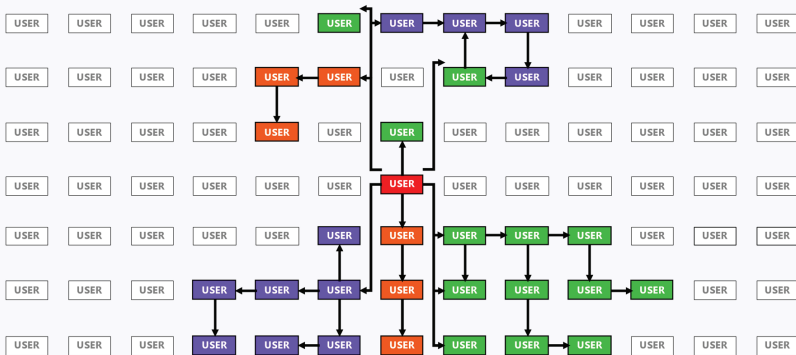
USER USER USER USER USER USER USER USER USER USER USER USER USER

USER USER USER USER USER USER USER USER USER USER USER USER USER

USER USER USER USER USER USER USER USER USER USER USER USER USER

USER USER USER USER USER USER USER USER USER USER USER USER USER

USER USER USER USER USER USER USER USER USER USER USER USER USER

USER USER USER USER USER USER USER USER USER USER USER USER USER

USER USER USER USER USER USER USER USER USER USER USER USER USER